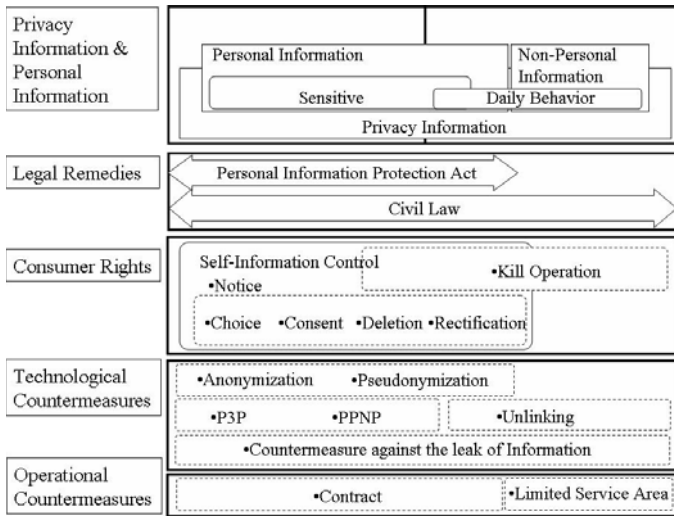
Privacy Information & Personal Information

Personal Information

Non-Personal Information

Sensitive

Daily Behavior

Privacy Information

Legal Remedies

Personal Information Protection Act

Civil Law

Consumer Rights

Self-Information Control

•Notice

•Kill Operation

•Choice •Consent •Deletion •Rectification

Technological Countermeasures

•Anonymization

•Pseudonymization

•P3P

•PPNP

•Unlinking

•Countermeasure against the leak of Information

Operational Countermeasures

•Contract

•Limited Service Area